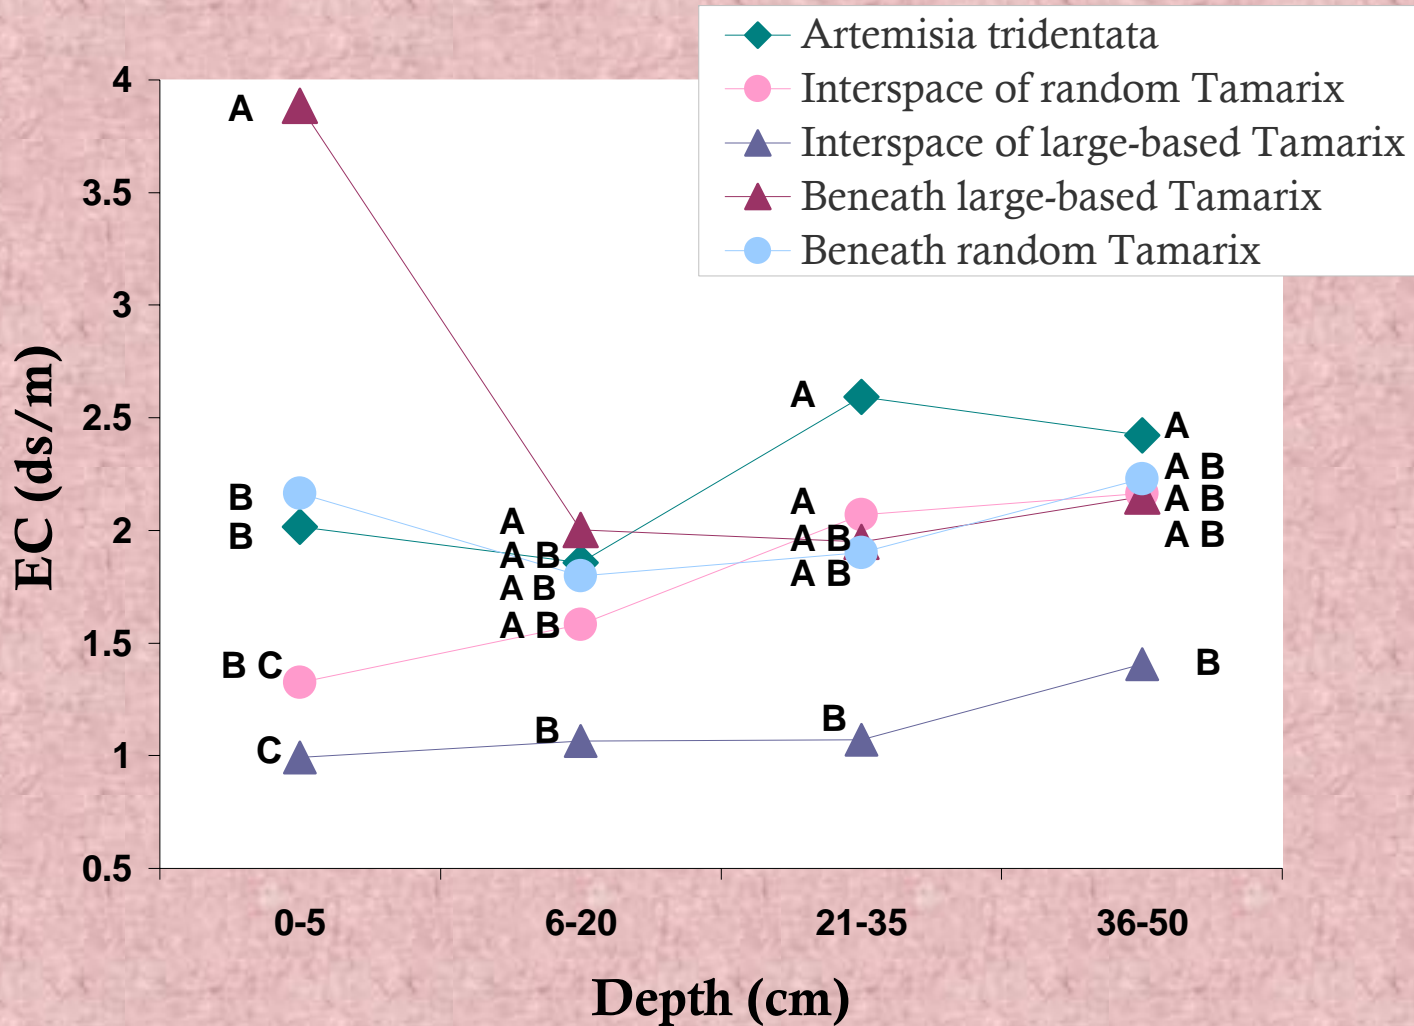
Artemisia tridentata
Interspace of random Tamarix
Interspace of large-based Tamarix
Beneath large-based Tamarix
Beneath random Tamarix

EC (ds/m)

4
3.5
3
2.5
2
1.5
1
0.5

A
B
B
B C
C

A
A B
A B
A B
B

A
A
A B
A B
B

A
A B
A B
A B
B

0-5
6-20
21-35
36-50

Depth (cm)